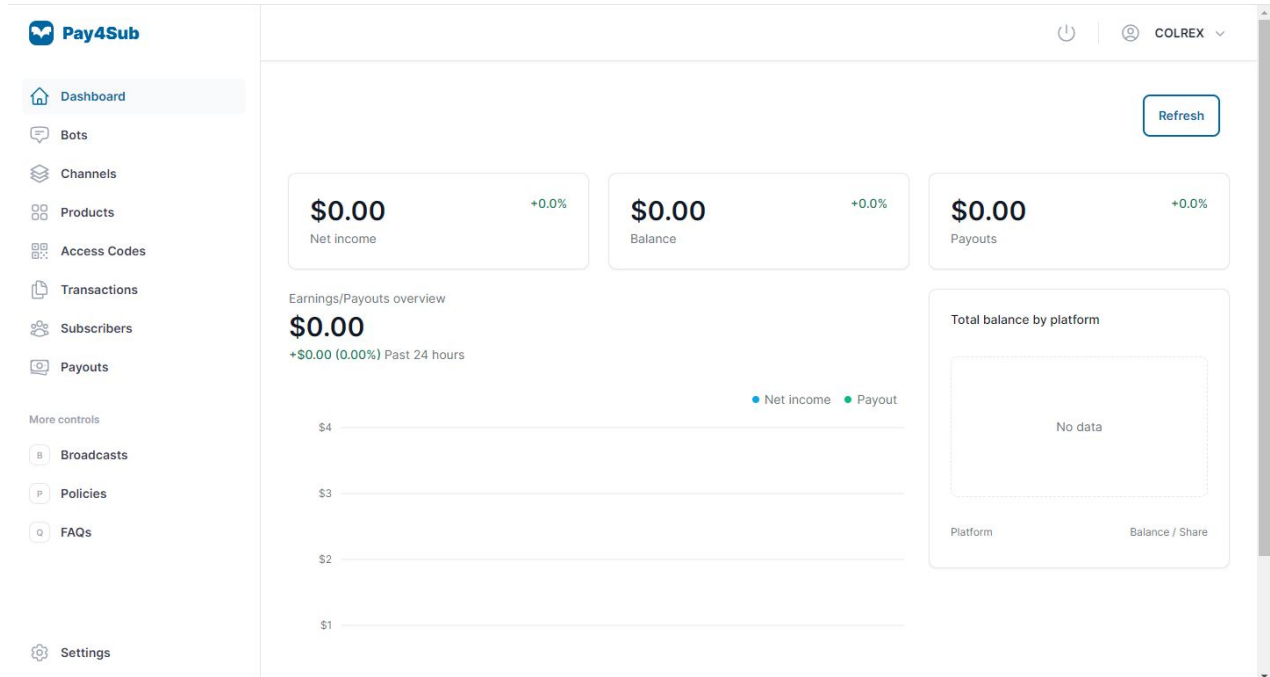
Pay4Sub

Dashboard
Bots
Channels
Products
Access Codes
Transactions
Subscribers
Payouts

More controls
B Broadcasts
P Policies
Q FAQs

Settings

COLREX

Refresh

$0.00 +0.0%
Net income

$0.00 +0.0%
Balance

$0.00 +0.0%
Payouts

Earnings/Payouts overview
$0.00
+$0.00 (0.00%) Past 24 hours

Net income Payout

$4
$3
$2
$1

Total balance by platform

No data

Platform Balance / Share